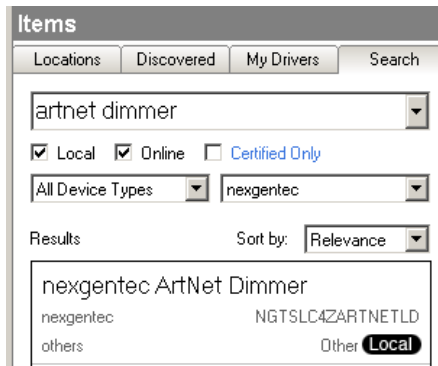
Items

Locations | Discovered | My Drivers | Search

artnet dimmer

☑ Local ☑ Online ☐ Certified Only

All Device Types | nexgentec

Results

Sort by: Relevance

nexgentec ArtNet Dimmer

nexgentec NGTSLC4ZARTNETLD

others Other Local